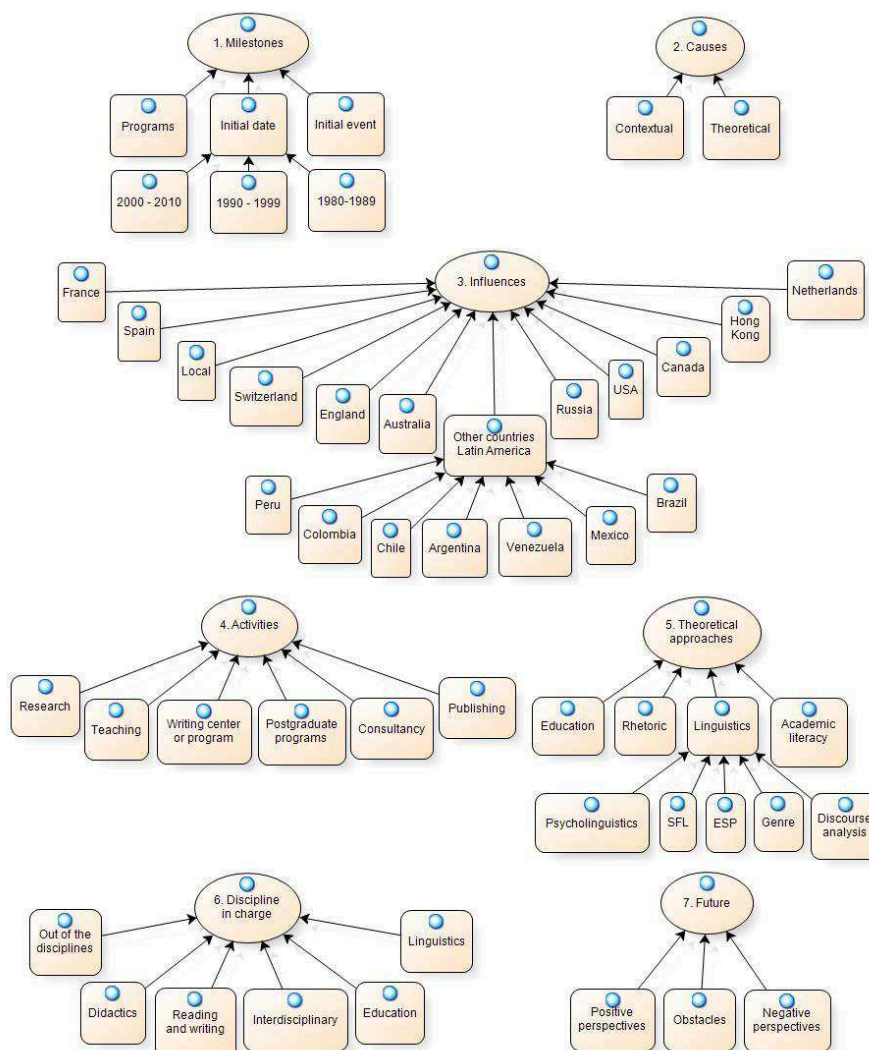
1. Milestones

Programs

Initial date

Initial event

2000 - 2010

1990 - 1999

1980-1989

2. Causes

Contextual

Theoretical

3. Influences

France

Spain

Local

Switzerland

England

Australia

Other countries Latin America

Russia

USA

Canada

Hong Kong

Netherlands

Peru

Colombia

Chile

Argentina

Venezuela

Mexico

Brazil

4. Activities

Research

Teaching

Writing center or program

Postgraduate programs

Consultancy

Publishing

5. Theoretical approaches

Education

Rhetoric

Linguistics

Academic literacy

Psycholinguistics

SFL

ESP

Genre

Discourse analysis

6. Discipline in charge

Out of the disciplines

Linguistics

Didactics

Reading and writing

Interdisciplinary

Education

7. Future

Positive perspectives

Obstacles

Negative perspectives